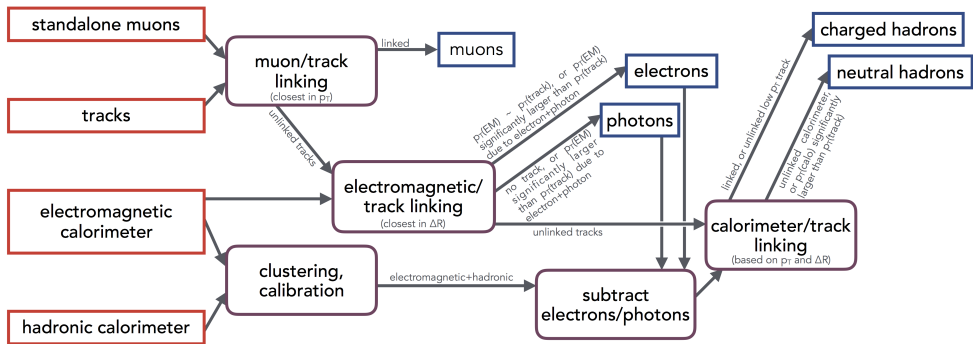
standalone muons

tracks

electromagnetic calorimeter

hadronic calorimeter

muon/track linking
(closest in $p_T$)

linked

muons

unlinked tracks

electromagnetic/ track linking
(closest in $\Delta R$)

$p_T$(EM) ~ $p_T$(track), or $p_T$(EM) significantly larger than $p_T$(track) due to electron+photon

electrons

no track, or $p_T$(EM) significantly larger than $p_T$(track) due to electron+photon

photons

unlinked tracks

clustering, calibration

electromagnetic+hadronic

subtract electrons/photons

calorimeter/track linking
(based on $p_T$ and $\Delta R$)

linked, or unlinked low-$p_T$ track

charged hadrons

unlinked calorimeter, or $p_T$(calo) significantly larger than $p_T$(track)

neutral hadrons